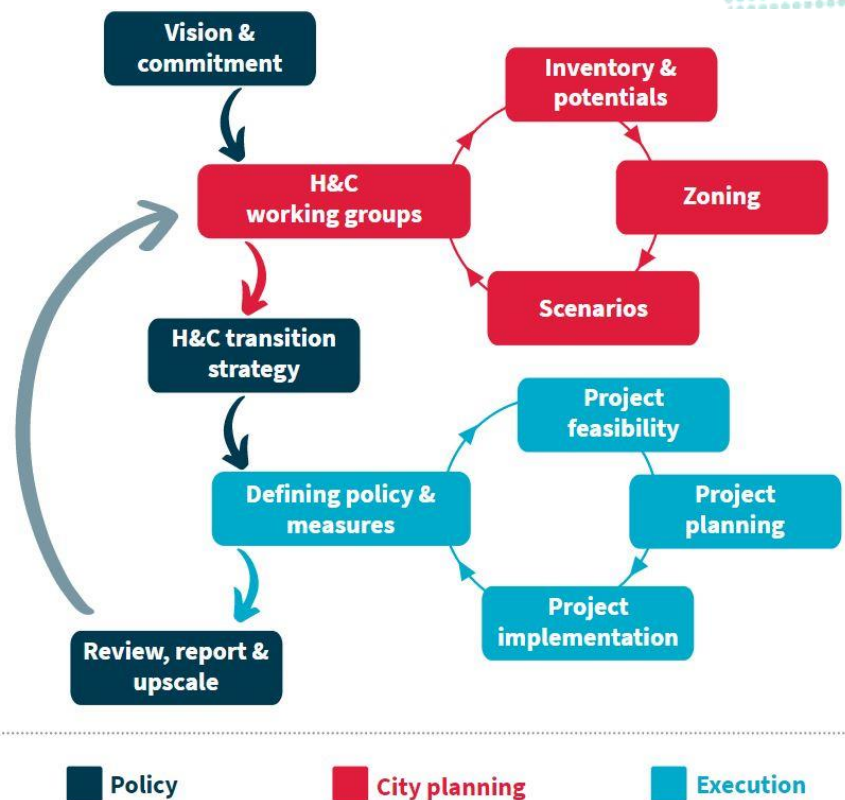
Vision & commitment

H&C working groups

Inventory & potentials

Zoning

Scenarios

H&C transition strategy

Defining policy & measures

Project feasibility

Project planning

Project implementation

Review, report & upscale

Policy

City planning

Execution